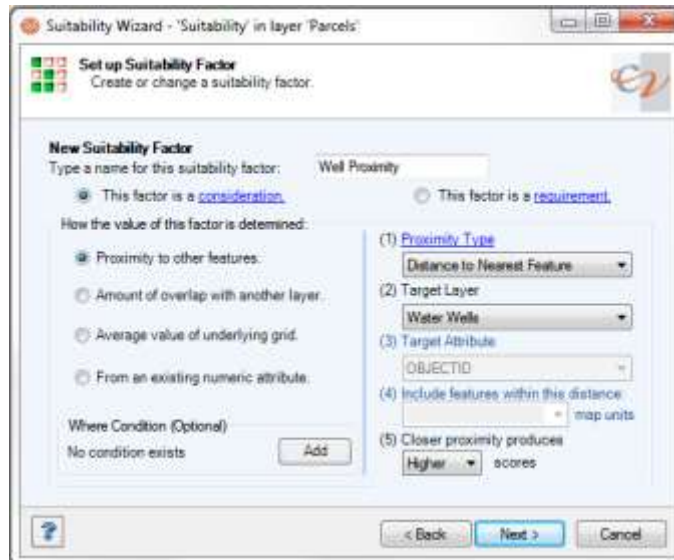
Suitability Wizard - 'Suitability' in layer 'Parcels'

Set up Suitability Factor
Create or change a suitability factor.

New Suitability Factor
Type a name for this suitability factor: Well Proximity

This factor is a consideration.
This factor is a requirement.

How the value of this factor is determined:

Proximity to other features.

Amount of overlap with another layer.

Average value of underlying grid.

From an existing numeric attribute.

Where Condition (Optional)
No condition exists
Add

(1) Proximity Type
Distance to Nearest Feature
(2) Target Layer
Water Wells
(3) Target Attribute
OBJECTID
(4) Include features within this distance:
map units
(5) Closer proximity produces
Higher scores

?
< Back
Next >
Cancel